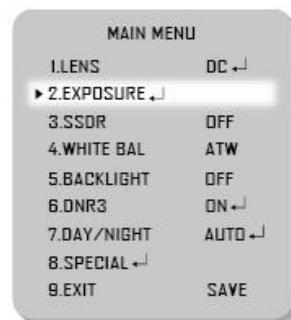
MAIN MENU

| | |
|---|---|
| 1.LENS | DC ↵ |
| ▸ 2.EXPOSURE ↵ | |
| 3.SSDR | OFF |
| 4.WHITE BAL | ATW |
| 5.BACKLIGHT | OFF |
| 6.DNR3 | ON ↵ |
| 7.DAY/NIGHT | AUTO ↵ |
| 8.SPECIAL ↵ | |
| 9.EXIT | SAVE |